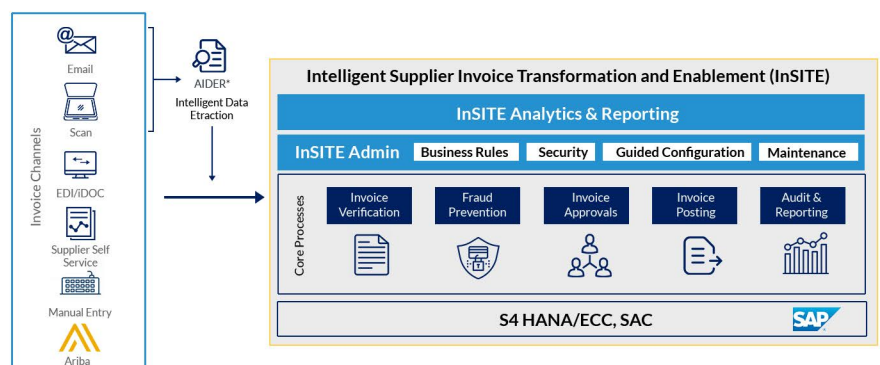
Invoice Channels

Email

Scan

EDI/iDOC

Supplier Self Service

Manual Entry

Ariba

AIDER*
Intelligent Data Etraction

Intelligent Supplier Invoice Transformation and Enablement (InSITE)

InSITE Analytics & Reporting

InSITE Admin

Business Rules

Security

Guided Configuration

Maintenance

Core Processes

Invoice Verification

Fraud Prevention

Invoice Approvals

Invoice Posting

Audit & Reporting

S4 HANA/ECC, SAC

SAP